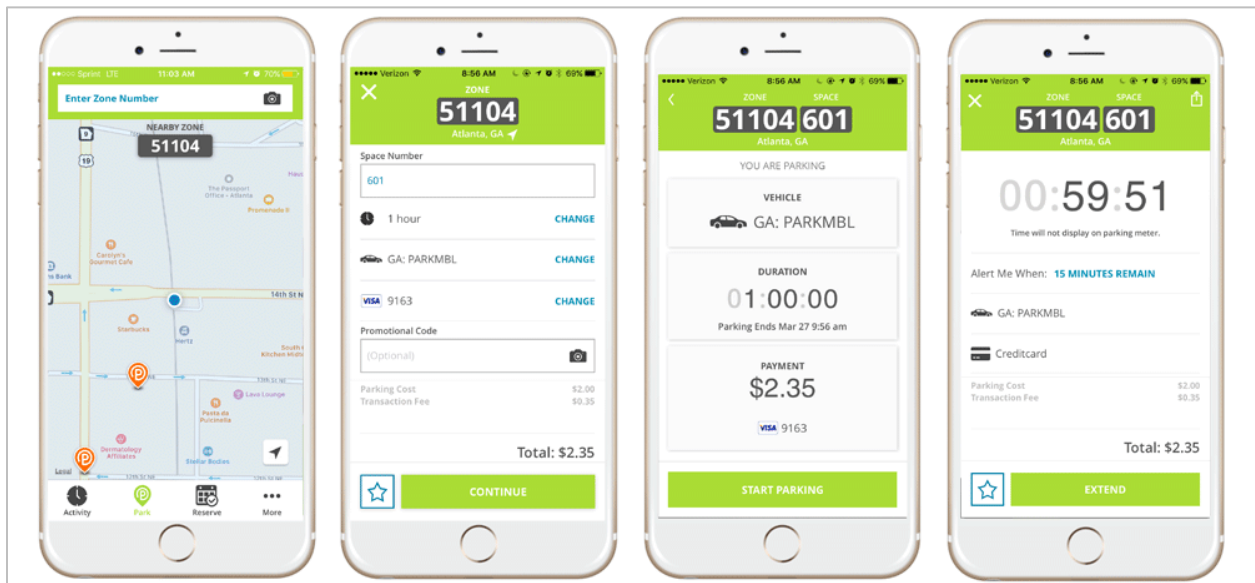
Sprint LTE 11:03 AM 70%

Enter Zone Number

NEARBY ZONE
51104

The Passport Office • Atlanta

Promenade II

Carolyn's Gourmet Cafe

Bank

14th St N

Starbucks

Hertz

South Kitchen Midto

Lava Lounge

Pasta da Pulcinella

Dermatology Affiliates

Stellar Bodies

Legal

Activity Park Reserve More

Verizon 8:56 AM 69%

ZONE
51104
Atlanta, GA

Space Number
601

1 hour CHANGE

GA: PARKMBL CHANGE

VISA 9163 CHANGE

Promotional Code
(Optional)

Parking Cost $2.00
Transaction Fee $0.35

Total: $2.35

CONTINUE

Verizon 8:56 AM 69%

ZONE SPACE
51104 601
Atlanta, GA

YOU ARE PARKING

VEHICLE
GA: PARKMBL

DURATION
01:00:00
Parking Ends Mar 27 9:56 am

PAYMENT
$2.35
VISA 9163

START PARKING

Verizon 8:56 AM 69%

ZONE SPACE
51104 601
Atlanta, GA

00:59:51
Time will not display on parking meter.

Alert Me When: 15 MINUTES REMAIN

GA: PARKMBL

Creditcard

Parking Cost $2.00
Transaction Fee $0.35

Total: $2.35

EXTEND